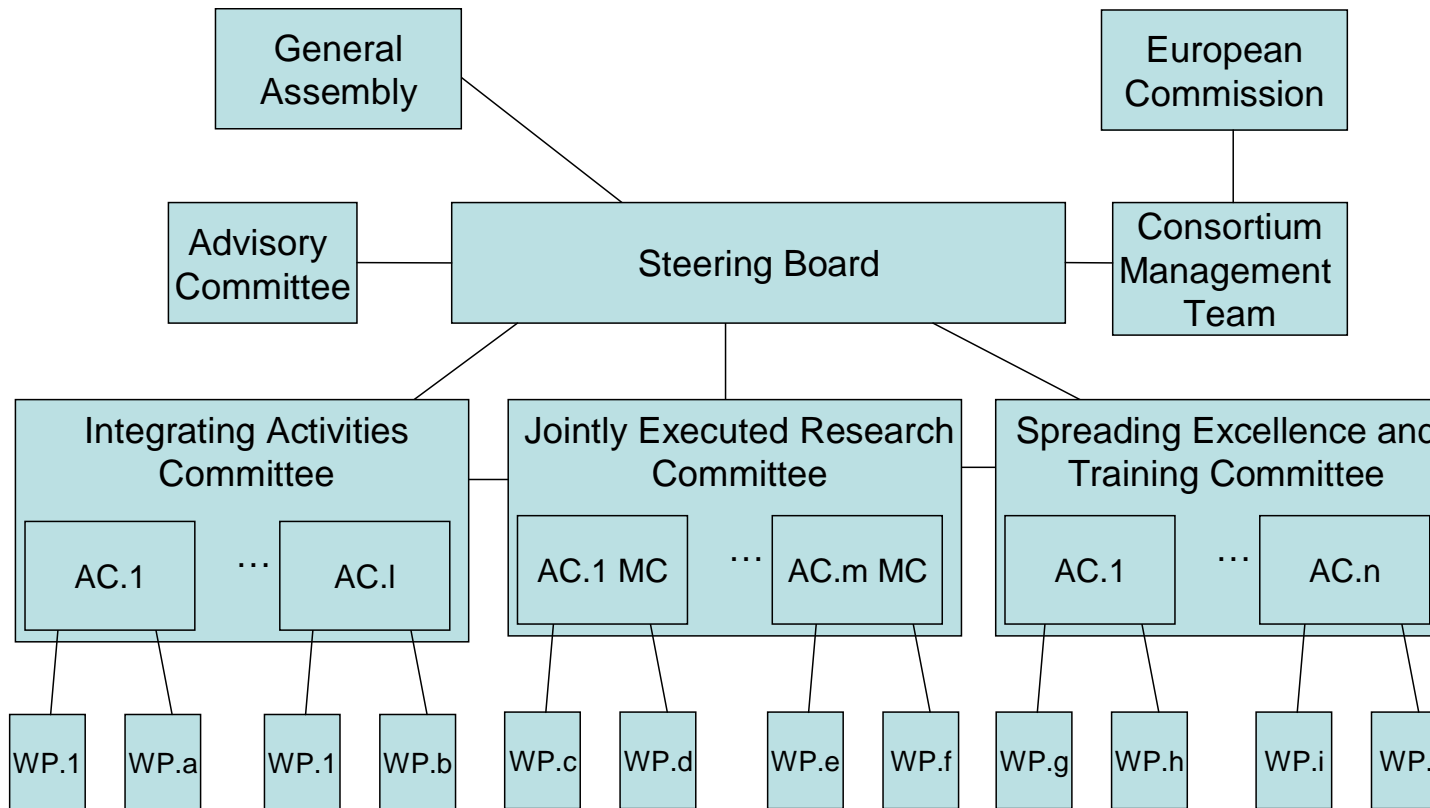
General Assembly

European Commission

Advisory Committee

Steering Board

Consortium Management Team

Integrating Activities Committee

AC.1

…

AC.l

Jointly Executed Research Committee

AC.1 MC

…

AC.m MC

Spreading Excellence and Training Committee

AC.1

…

AC.n

WP.1

WP.a

WP.1

WP.b

WP.c

WP.d

WP.e

WP.f

WP.g

WP.h

WP.i

WP.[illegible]